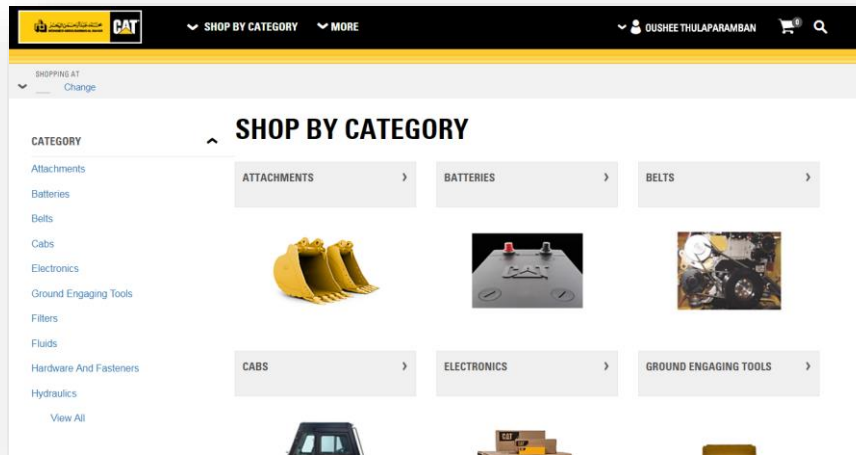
CAT

SHOP BY CATEGORY

MORE

OUSHEE THULAPARAMBAN

0

SHOPPING AT

Change

CATEGORY

Attachments
Batteries
Belts
Cabs
Electronics
Ground Engaging Tools
Filters
Fluids
Hardware And Fasteners
Hydraulics
View All

SHOP BY CATEGORY

ATTACHMENTS

BATTERIES

BELTS

CABS

ELECTRONICS

GROUND ENGAGING TOOLS